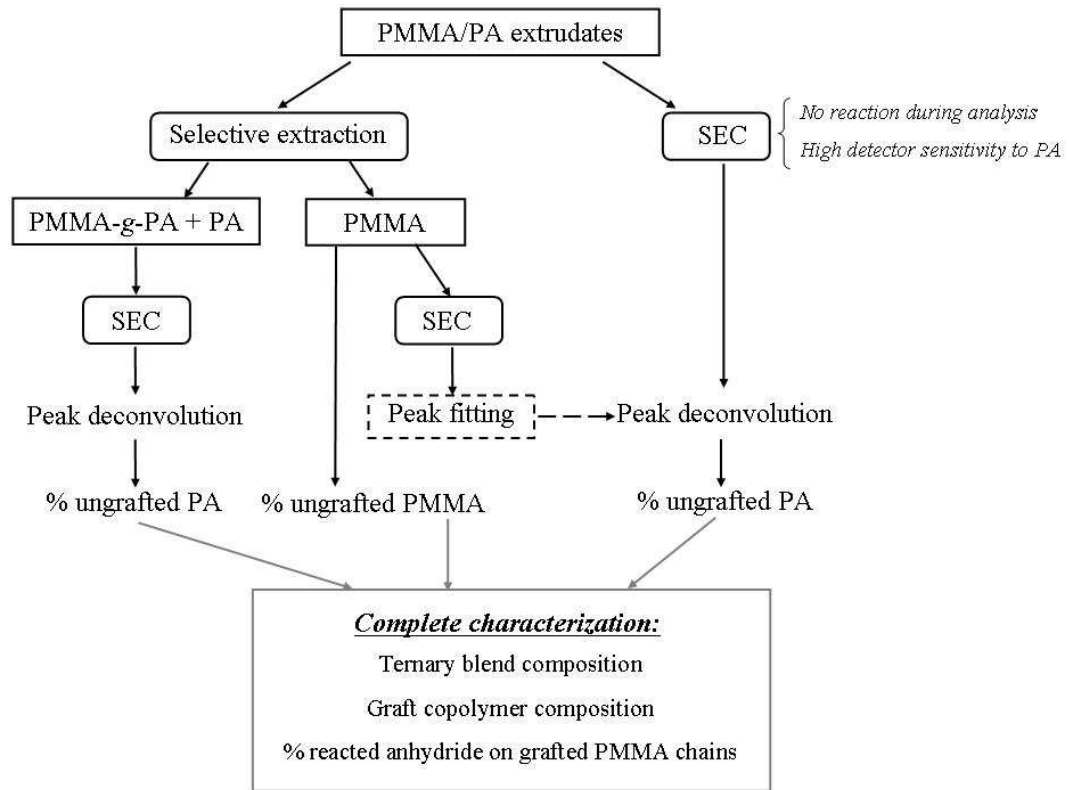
PMMA/PA extrudates

Selective extraction

SEC

No reaction during analysis
High detector sensitivity to PA

PMMA-g-PA + PA

PMMA

SEC

SEC

Peak deconvolution

Peak fitting

Peak deconvolution

% ungrafted PA

% ungrafted PMMA

% ungrafted PA

Complete characterization:
Ternary blend composition
Graft copolymer composition
% reacted anhydride on grafted PMMA chains